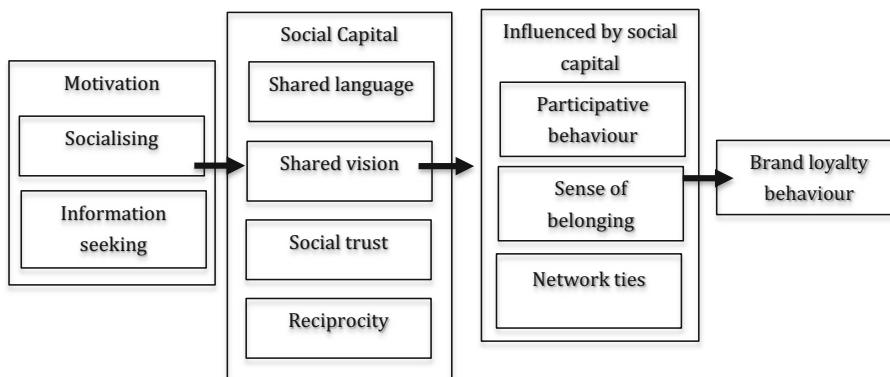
Motivation

Socialising

Information seeking

Social Capital

Shared language

Shared vision

Social trust

Reciprocity

Influenced by social capital

Participative behaviour

Sense of belonging

Network ties

Brand loyalty behaviour